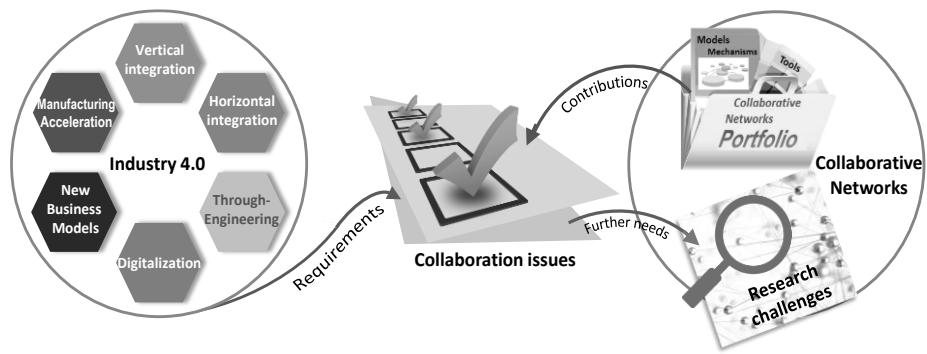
Vertical integration

Manufacturing Acceleration

Horizontal integration

Industry 4.0

New Business Models

Through-Engineering

Digitalization

Requirements

Collaboration issues

Contributions

Further needs

Models
Mechanisms

Tools

Collaborative Networks Portfolio

Collaborative Networks

Research challenges